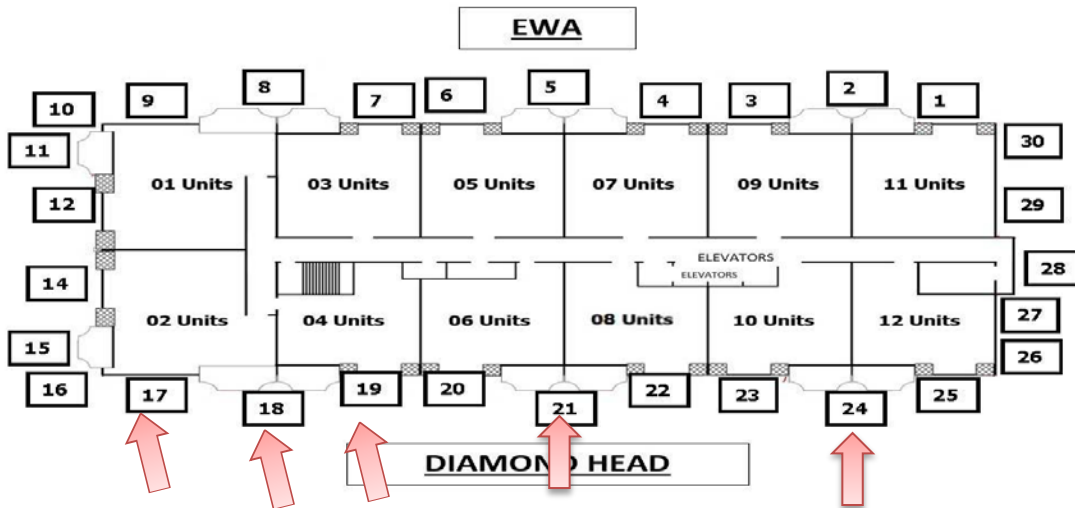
EWA

10
9
8
7
6
5
4
3
2
1

11
01 Units
03 Units
05 Units
07 Units
09 Units
11 Units
30

12
29

ELEVATORS
ELEVATORS
28

14
02 Units
04 Units
06 Units
08 Units
10 Units
12 Units
27

15
26

16
17
18
19
20
21
22
23
24
25

DIAMOND HEAD